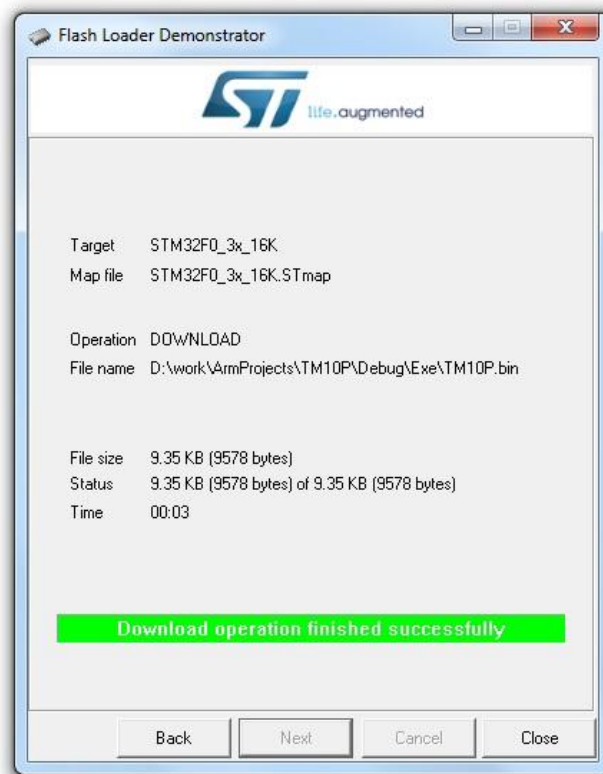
Flash Loader Demonstrator

ST life.augmented

Target STM32F0_3x_16K
Map file STM32F0_3x_16K.STmap

Operation DOWNLOAD
File name D:\work\ArmProjects\TM10P\Debug\Exe\TM10P.bin

File size 9.35 KB (9578 bytes)
Status 9.35 KB (9578 bytes) of 9.35 KB (9578 bytes)
Time 00:03

Download operation finished successfully

Back Next Cancel Close